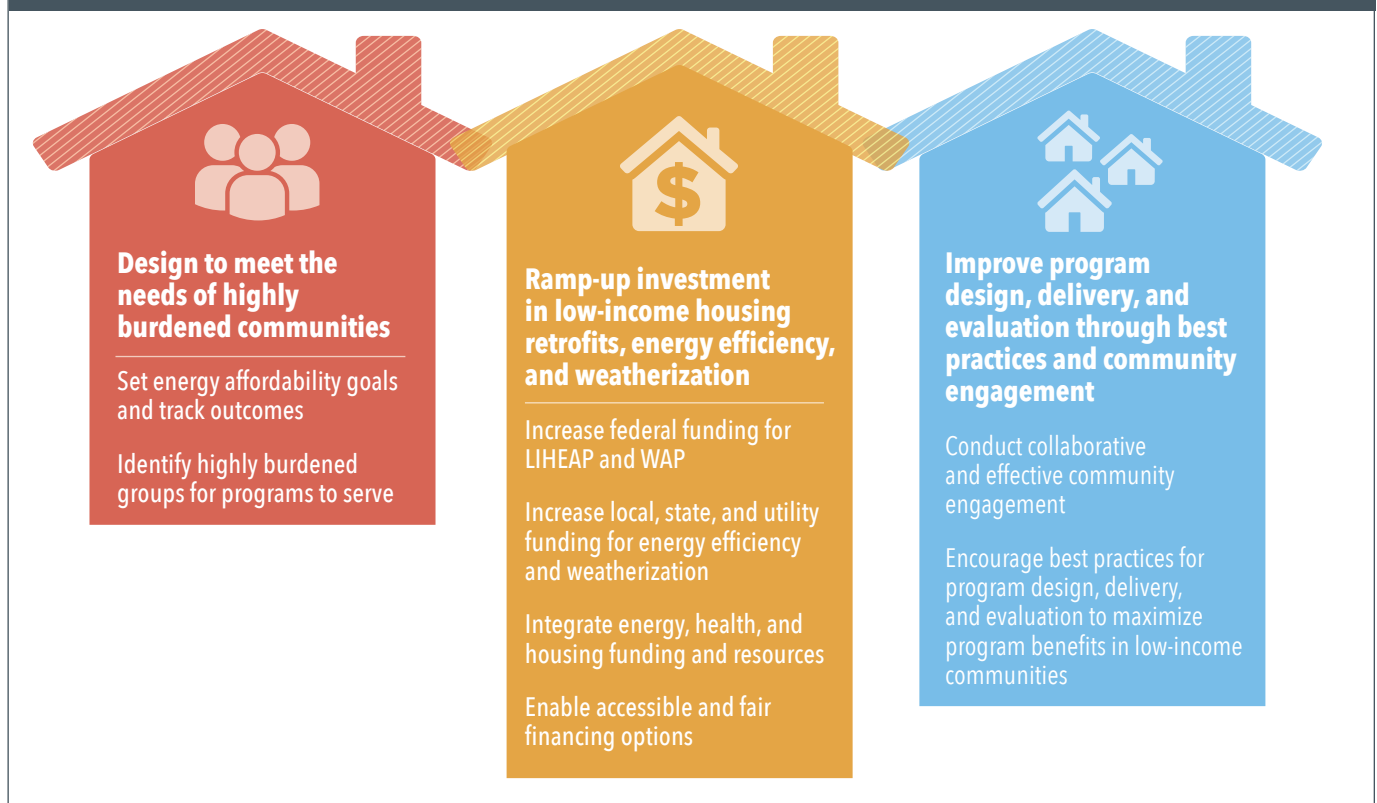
Design to meet the needs of highly burdened communities

Set energy affordability goals and track outcomes

Identify highly burdened groups for programs to serve

$

Ramp-up investment in low-income housing retrofits, energy efficiency, and weatherization

Increase federal funding for LIHEAP and WAP

Increase local, state, and utility funding for energy efficiency and weatherization

Integrate energy, health, and housing funding and resources

Enable accessible and fair financing options

Improve program design, delivery, and evaluation through best practices and community engagement

Conduct collaborative and effective community engagement

Encourage best practices for program design, delivery, and evaluation to maximize program benefits in low-income communities